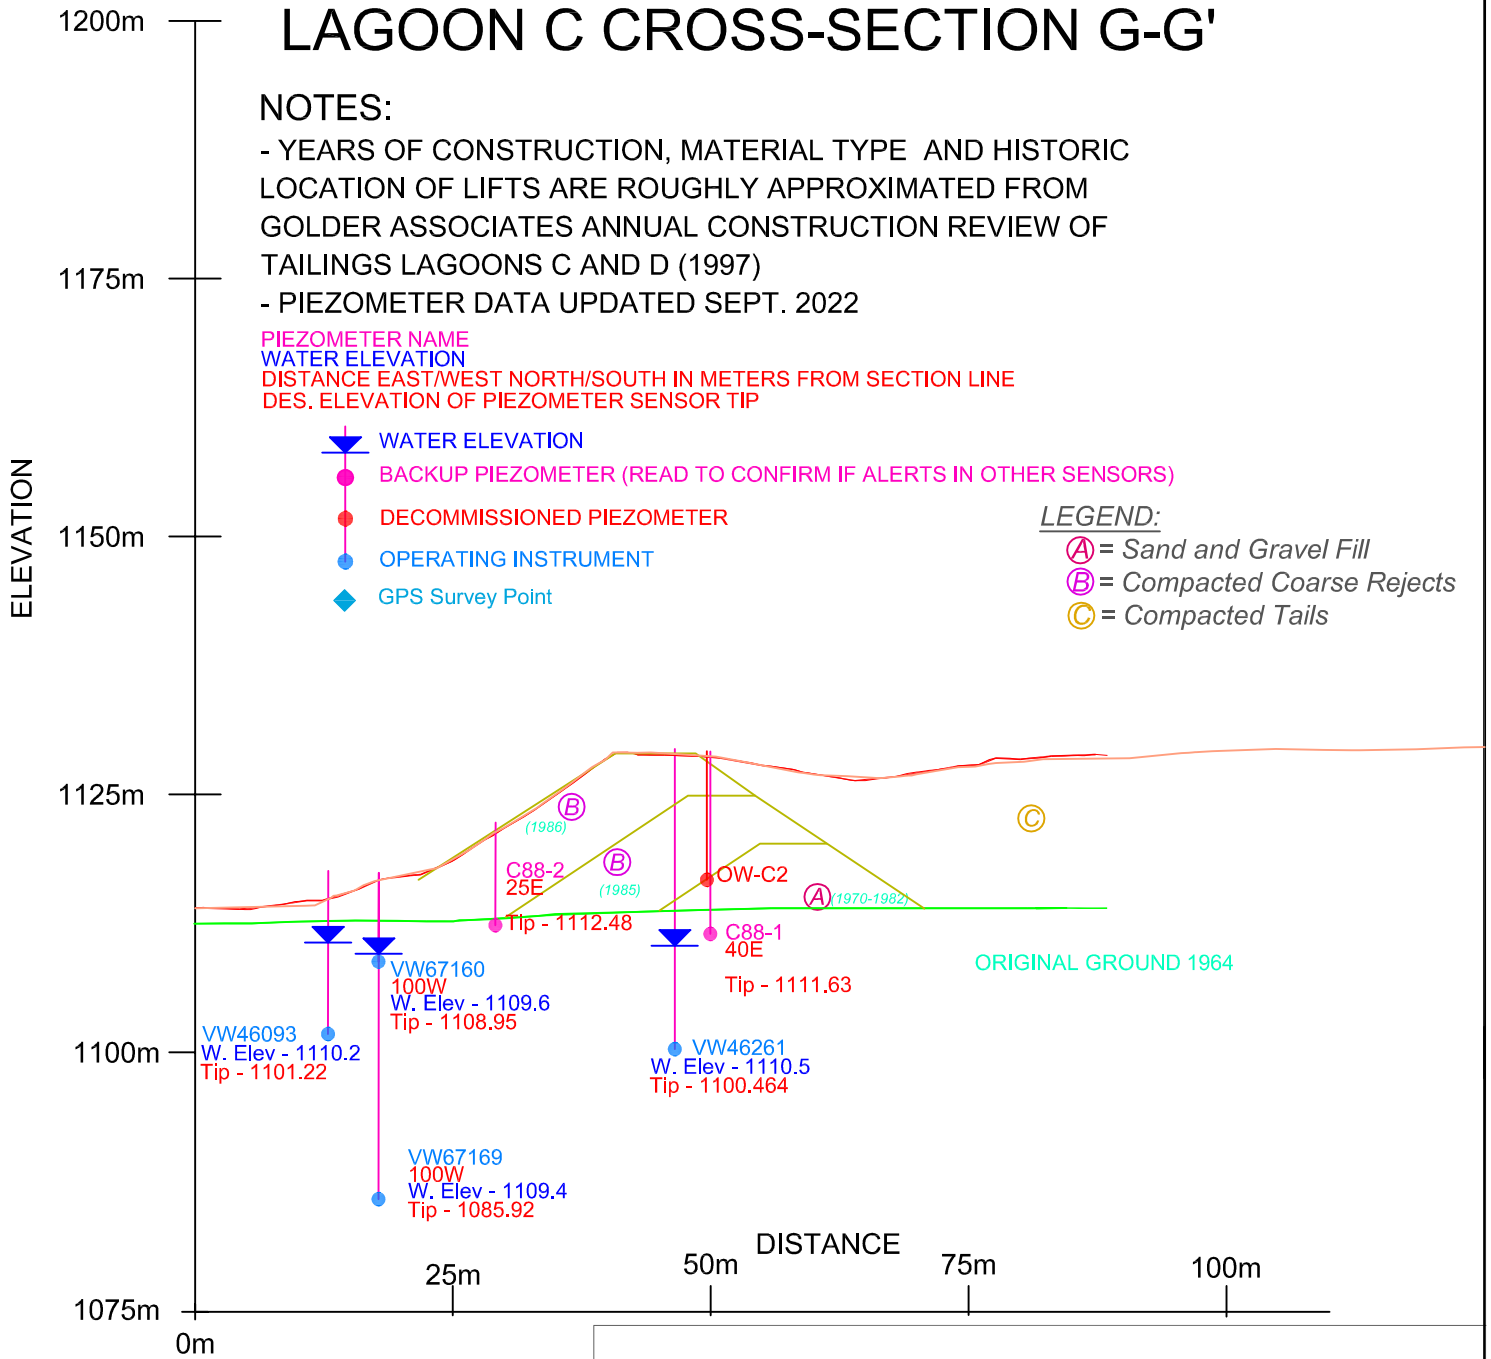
LAGOON C CROSS-SECTION G-G'

NOTES:
- YEARS OF CONSTRUCTION, MATERIAL TYPE AND HISTORIC LOCATION OF LIFTS ARE ROUGHLY APPROXIMATED FROM GOLDER ASSOCIATES ANNUAL CONSTRUCTION REVIEW OF TAILINGS LAGOONS C AND D (1997)
- PIEZOMETER DATA UPDATED SEPT. 2022

PIEZOMETER NAME
WATER ELEVATION
DISTANCE EAST/WEST NORTH/SOUTH IN METERS FROM SECTION LINE
DES. ELEVATION OF PIEZOMETER SENSOR TIP

WATER ELEVATION
BACKUP PIEZOMETER (READ TO CONFIRM IF ALERTS IN OTHER SENSORS)
DECOMMISSIONED PIEZOMETER
OPERATING INSTRUMENT
GPS Survey Point

LEGEND:
A = Sand and Gravel Fill
B = Compacted Coarse Rejects
C = Compacted Tails

1200m
1175m
1150m
1125m
1100m
1075m
ELEVATION

B
(1986)
B
(1985)
A (1970-1982)
C

C88-2
25E
Tip - 1112.48

OW-C2

C88-1
40E
Tip - 1111.63

ORIGINAL GROUND 1964

VW67160
100W
W. Elev - 1109.6
Tip - 1108.95

VW46093
W. Elev - 1110.2
Tip - 1101.22

VW46261
W. Elev - 1110.5
Tip - 1100.464

VW67169
100W
W. Elev - 1109.4
Tip - 1085.92

DISTANCE
0m
25m
50m
75m
100m